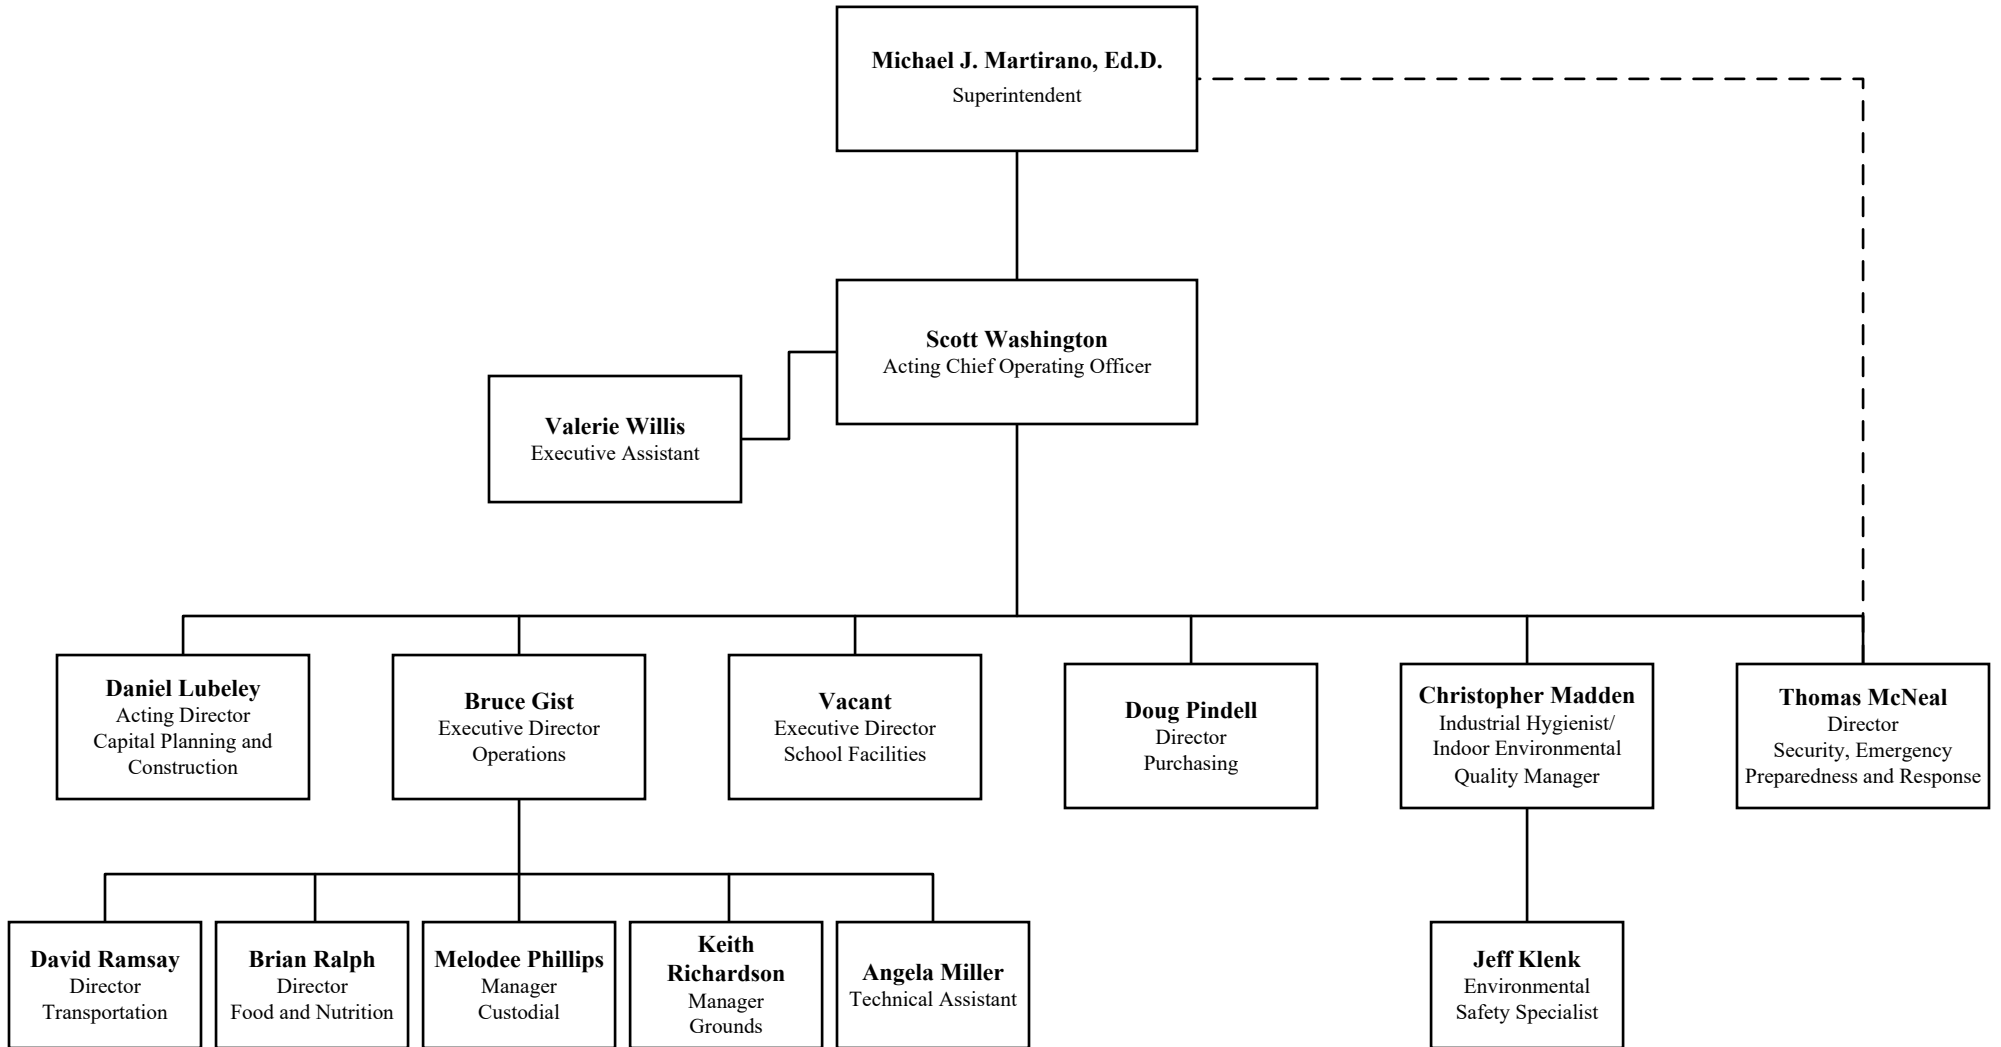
Michael J. Martirano, Ed.D.
Superintendent

Scott Washington
Acting Chief Operating Officer

Valerie Willis
Executive Assistant

Daniel Lubeley
Acting Director
Capital Planning and Construction

Bruce Gist
Executive Director
Operations

Vacant
Executive Director
School Facilities

Doug Pindell
Director
Purchasing

Christopher Madden
Industrial Hygienist/ Indoor Environmental Quality Manager

Thomas McNeal
Director
Security, Emergency Preparedness and Response

David Ramsay
Director
Transportation

Brian Ralph
Director
Food and Nutrition

Melodee Phillips
Manager
Custodial

Keith Richardson
Manager
Grounds

Angela Miller
Technical Assistant

Jeff Klenk
Environmental Safety Specialist